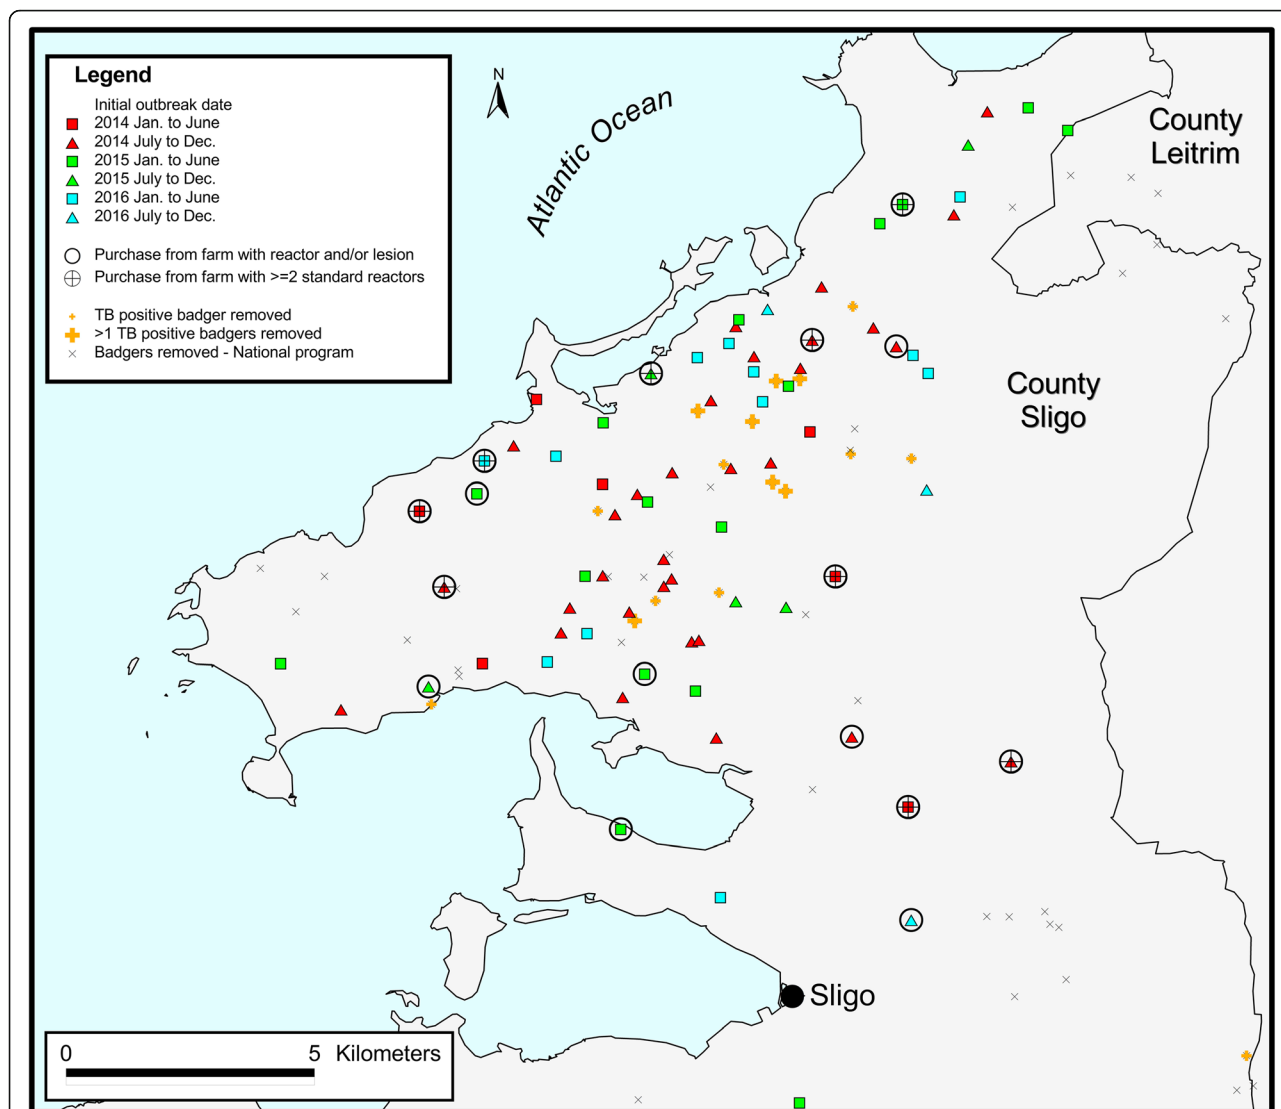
Legend
Initial outbreak date
2014 Jan. to June
2014 July to Dec.
2015 Jan. to June
2015 July to Dec.
2016 Jan. to June
2016 July to Dec.

Purchase from farm with reactor and/or lesion
Purchase from farm with >=2 standard reactors

TB positive badger removed
>1 TB positive badgers removed
Badgers removed - National program

N

Atlantic Ocean

County Leitrim

County Sligo

Sligo

0 5 Kilometers